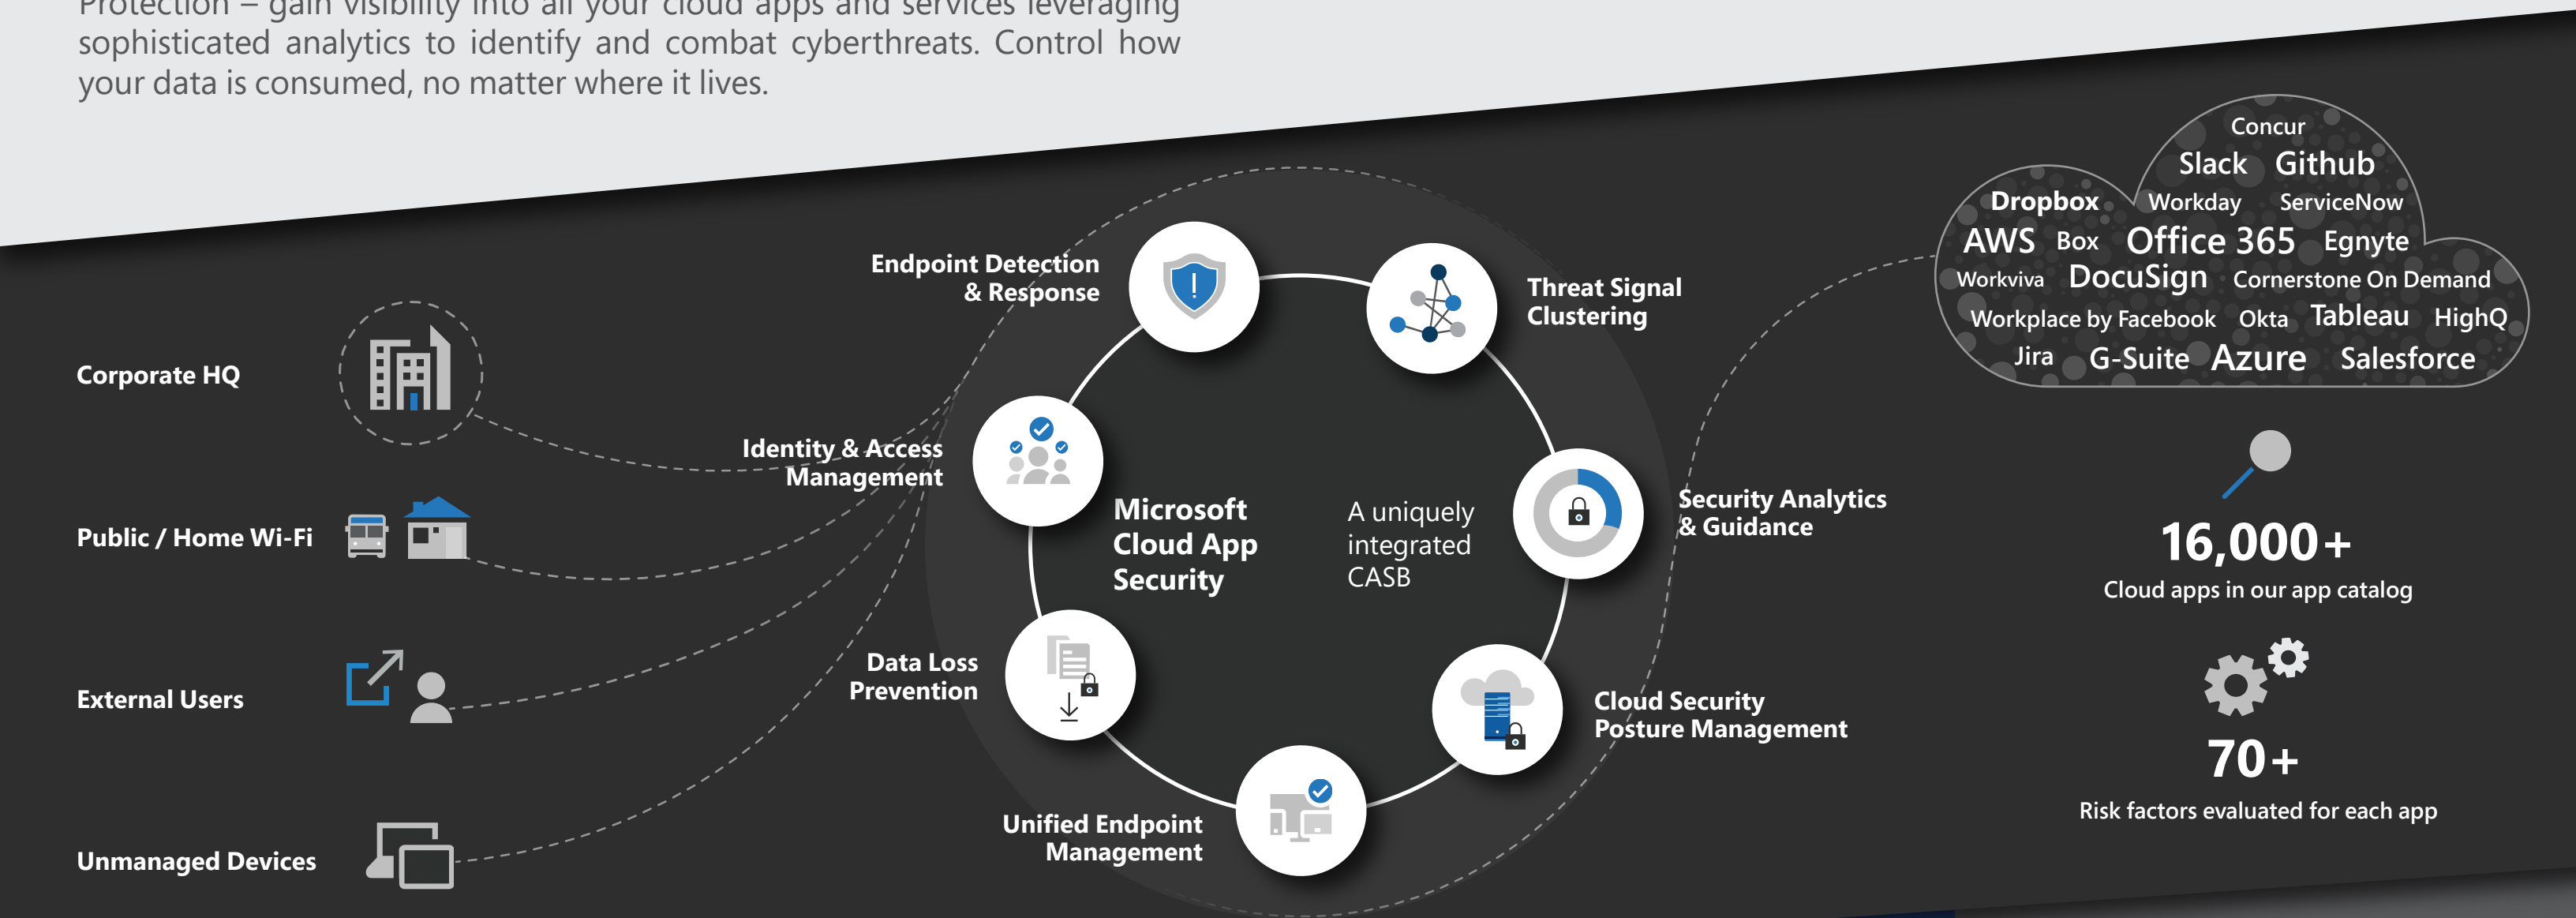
Protection – gain visibility into all your cloud apps and services leveraging sophisticated analytics to identify and combat cyberthreats. Control how your data is consumed, no matter where it lives.

Corporate HQ

Public / Home Wi-Fi

External Users

Unmanaged Devices

Endpoint Detection & Response

Threat Signal Clustering

Identity & Access Management

Microsoft Cloud App Security

A uniquely integrated CASB

Security Analytics & Guidance

Data Loss Prevention

Cloud Security Posture Management

Unified Endpoint Management

Concur
Slack Github
Dropbox Workday ServiceNow
AWS Box Office 365 Egnyte
Workviva DocuSign Cornerstone On Demand
Workplace by Facebook Okta Tableau HighQ
Jira G-Suite Azure Salesforce

16,000+
Cloud apps in our app catalog

70+
Risk factors evaluated for each app